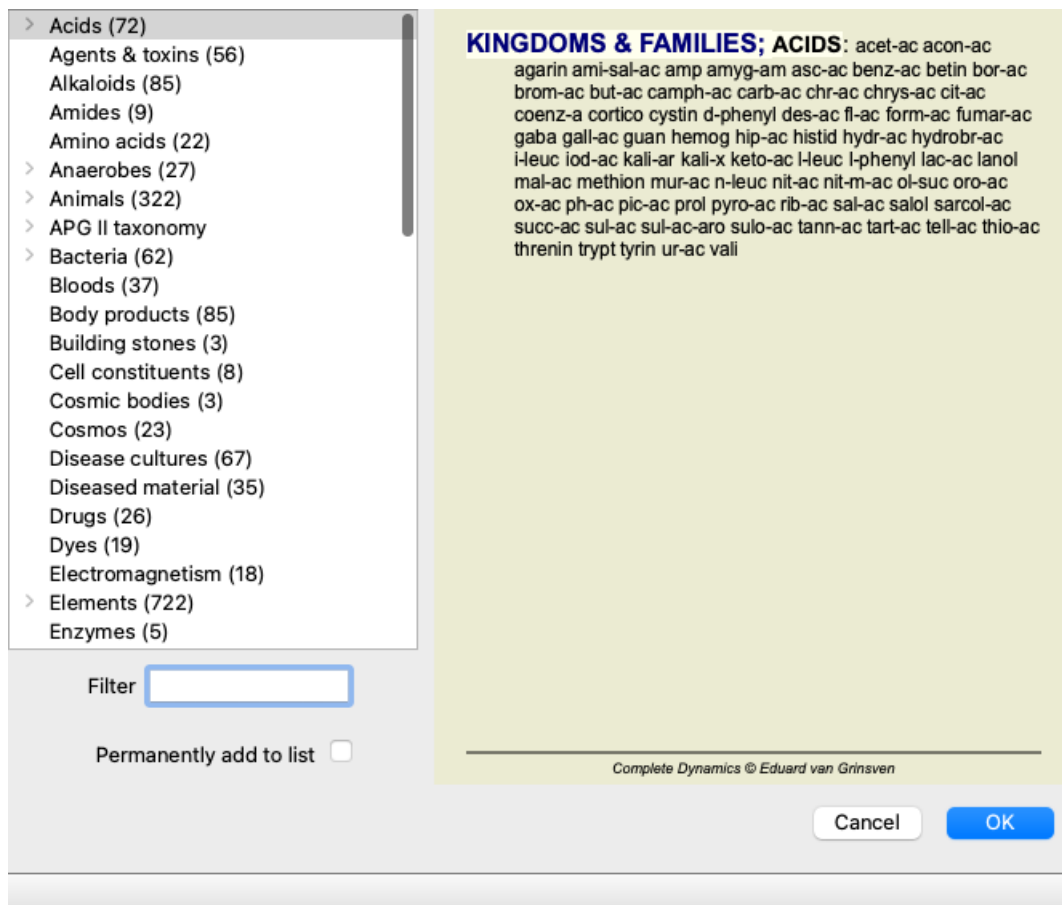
Acids (72)
Agents & toxins (56)
Alkaloids (85)
Amides (9)
Amino acids (22)
Anaerobes (27)
Animals (322)
APG II taxonomy
Bacteria (62)
Bloods (37)
Body products (85)
Building stones (3)
Cell constituents (8)
Cosmic bodies (3)
Cosmos (23)
Disease cultures (67)
Diseased material (35)
Drugs (26)
Dyes (19)
Electromagnetism (18)
Elements (722)
Enzymes (5)

Filter

Permanently add to list

KINGDOMS & FAMILIES; ACIDS: acet-ac acon-ac agarin ami-sal-ac amp amyg-am asc-ac benz-ac betin bor-ac brom-ac but-ac camph-ac carb-ac chr-ac chrys-ac cit-ac coenz-a cortico cystin d-phenyl des-ac fl-ac form-ac fumar-ac gaba gall-ac guan hemog hip-ac histid hydr-ac hydrobr-ac i-leuc iod-ac kali-ar kali-x keto-ac l-leuc l-phenyl lac-ac lanol mal-ac methion mur-ac n-leuc nit-ac nit-m-ac ol-suc oro-ac ox-ac ph-ac pic-ac prol pyro-ac rib-ac sal-ac salol sarcol-ac succ-ac sul-ac sul-ac-aro sulo-ac tann-ac tart-ac tell-ac thio-ac threnin trypt tyrin ur-ac vali

Complete Dynamics © Eduard van Grinsven

Cancel
OK